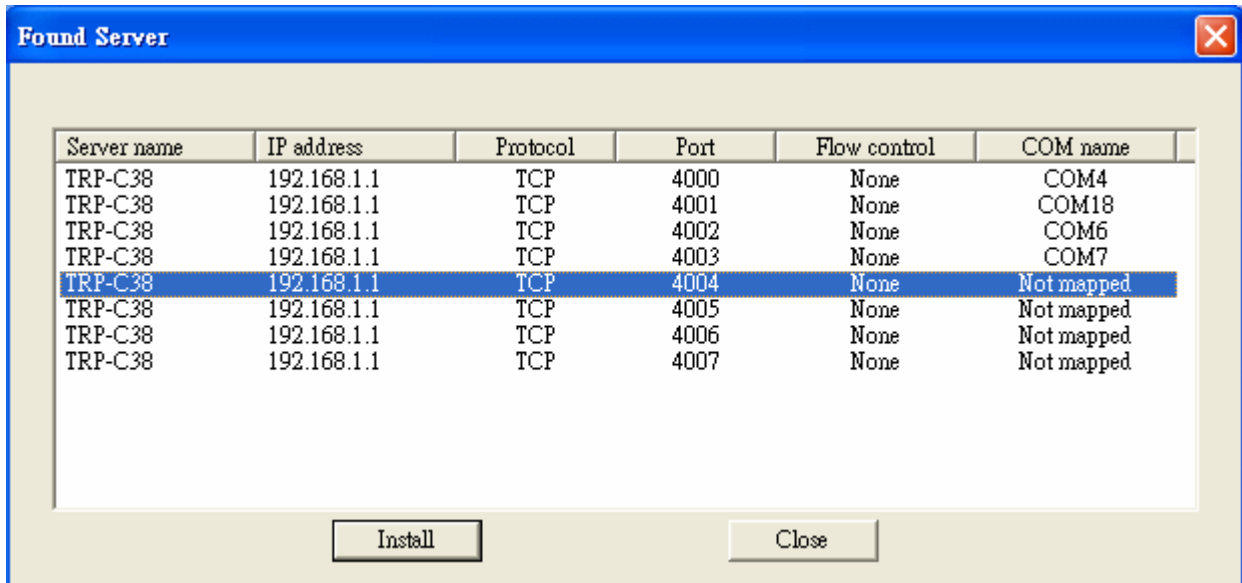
Found Server

| Server name | IP address | Protocol | Port | Flow control | COM name |
|---|---|---|---|---|---|
| TRP-C38 | 192.168.1.1 | TCP | 4000 | None | COM4 |
| TRP-C38 | 192.168.1.1 | TCP | 4001 | None | COM18 |
| TRP-C38 | 192.168.1.1 | TCP | 4002 | None | COM6 |
| TRP-C38 | 192.168.1.1 | TCP | 4003 | None | COM7 |
| TRP-C38 | 192.168.1.1 | TCP | 4004 | None | Not mapped |
| TRP-C38 | 192.168.1.1 | TCP | 4005 | None | Not mapped |
| TRP-C38 | 192.168.1.1 | TCP | 4006 | None | Not mapped |
| TRP-C38 | 192.168.1.1 | TCP | 4007 | None | Not mapped |

Install

Close